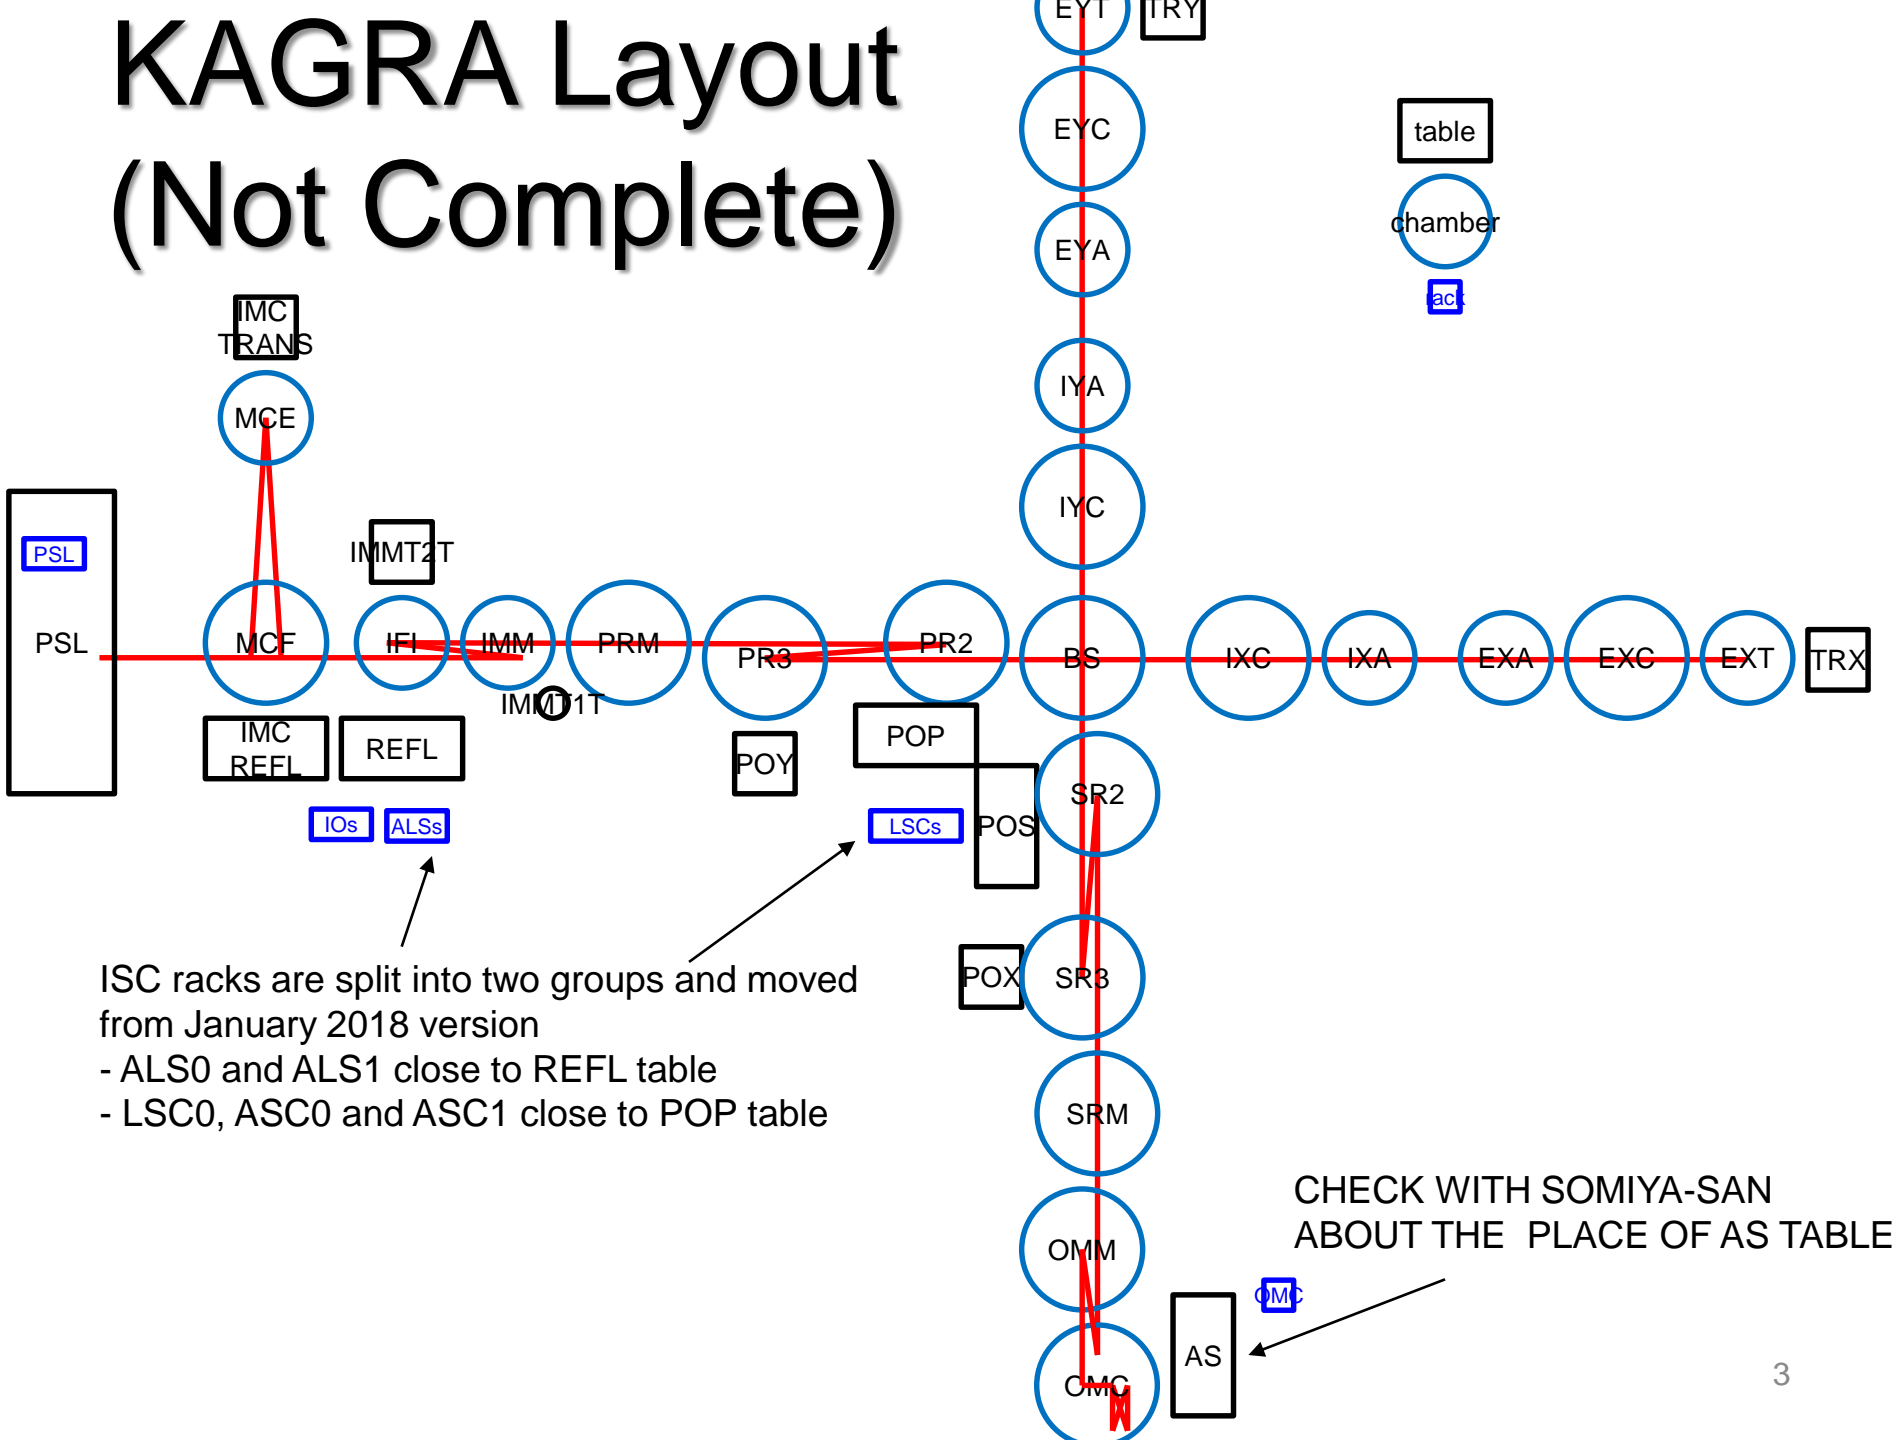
KAGRA Layout (Not Complete)

EYT
TRY
EYC
EYA
table
chamber
rack
IMC TRANS
MCE
IYA
IYC
PSL
PSL
IMMT2T
MCF
IFI
IMM
PRM
PR3
PR2
BS
IXC
IXA
EXA
EXC
EXT
TRX
IMMT1T
IMC REFL
REFL
POY
POP
IOs
ALSs
LSCs
POS
SR2
POX
SR3
SRM
OMM
OMC
OMC
AS

ISC racks are split into two groups and moved from January 2018 version
- ALS0 and ALS1 close to REFL table
- LSC0, ASC0 and ASC1 close to POP table

CHECK WITH SOMIYA-SAN ABOUT THE PLACE OF AS TABLE

3